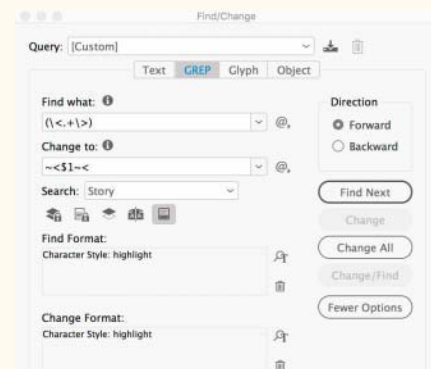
Find/Change

Query: [Custom]

Text GREP Glyph Object

Find what:
(\<.+\>)

Change to:
~<$1~<

Search: Story

Find Format:
Character Style: highlight

Change Format:
Character Style: highlight

Direction
Forward
Backward

Find Next
Change
Change All
Change/Find
Fewer Options